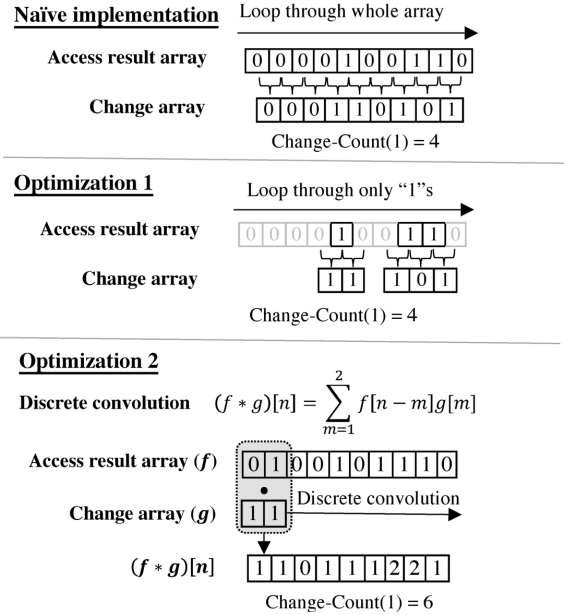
Naïve implementation

Loop through whole array

Access result array

| 0 | 0 | 0 | 0 | 1 | 0 | 0 | 1 | 1 | 0 |
|---|---|---|---|---|---|---|---|---|---|

Change array

| 0 | 0 | 0 | 1 | 1 | 0 | 1 | 0 | 1 |
|---|---|---|---|---|---|---|---|---|

Change-Count(1) = 4

Optimization 1

Loop through only "1"s

Access result array

| 0 | 0 | 0 | 0 | 1 | 0 | 0 | 1 | 1 | 0 |
|---|---|---|---|---|---|---|---|---|---|

Change array

| 1 | 1 |
|---|---|

| 1 | 0 | 1 |
|---|---|---|

Change-Count(1) = 4

Optimization 2

Discrete convolution $(f * g)[n] = \sum_{m=1}^{2} f[n-m]g[m]$

Access result array ($f$)

| 0 | 1 | 0 | 0 | 1 | 0 | 1 | 1 | 1 | 0 |
|---|---|---|---|---|---|---|---|---|---|

•

Discrete convolution

Change array ($g$)

| 1 | 1 |
|---|---|

$(f * g)[n]$

| 1 | 1 | 0 | 1 | 1 | 1 | 2 | 2 | 1 |
|---|---|---|---|---|---|---|---|---|

Change-Count(1) = 6